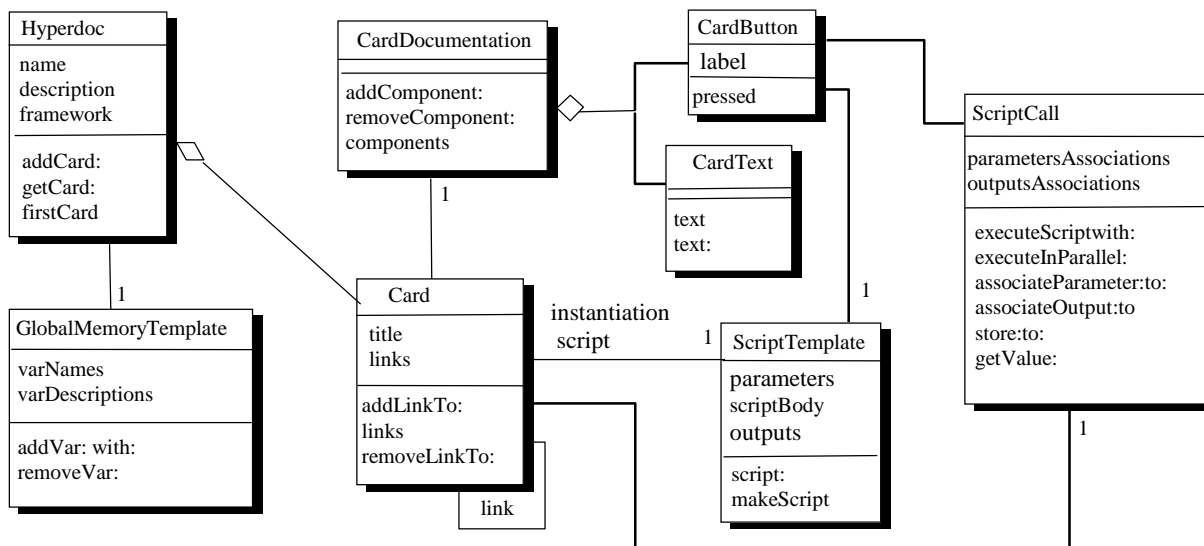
Hyperdoc
name
description
framework
addCard:
getCard:
firstCard

1

GlobalMemoryTemplate
varNames
varDescriptions
addVar: with:
removeVar:

CardDocumentation
addComponent:
removeComponent:
components

1

Card
title
links
addLinkTo:
links
removeLinkTo:

link

instantiation
script

1

CardButton
label
pressed

CardText
text
text:

1

ScriptTemplate
parameters
scriptBody
outputs
script:
makeScript

ScriptCall
parametersAssociations
outputsAssociations
executeScriptwith:
executeInParallel:
associateParameter:to:
associateOutput:to
store:to:
getValue:

1